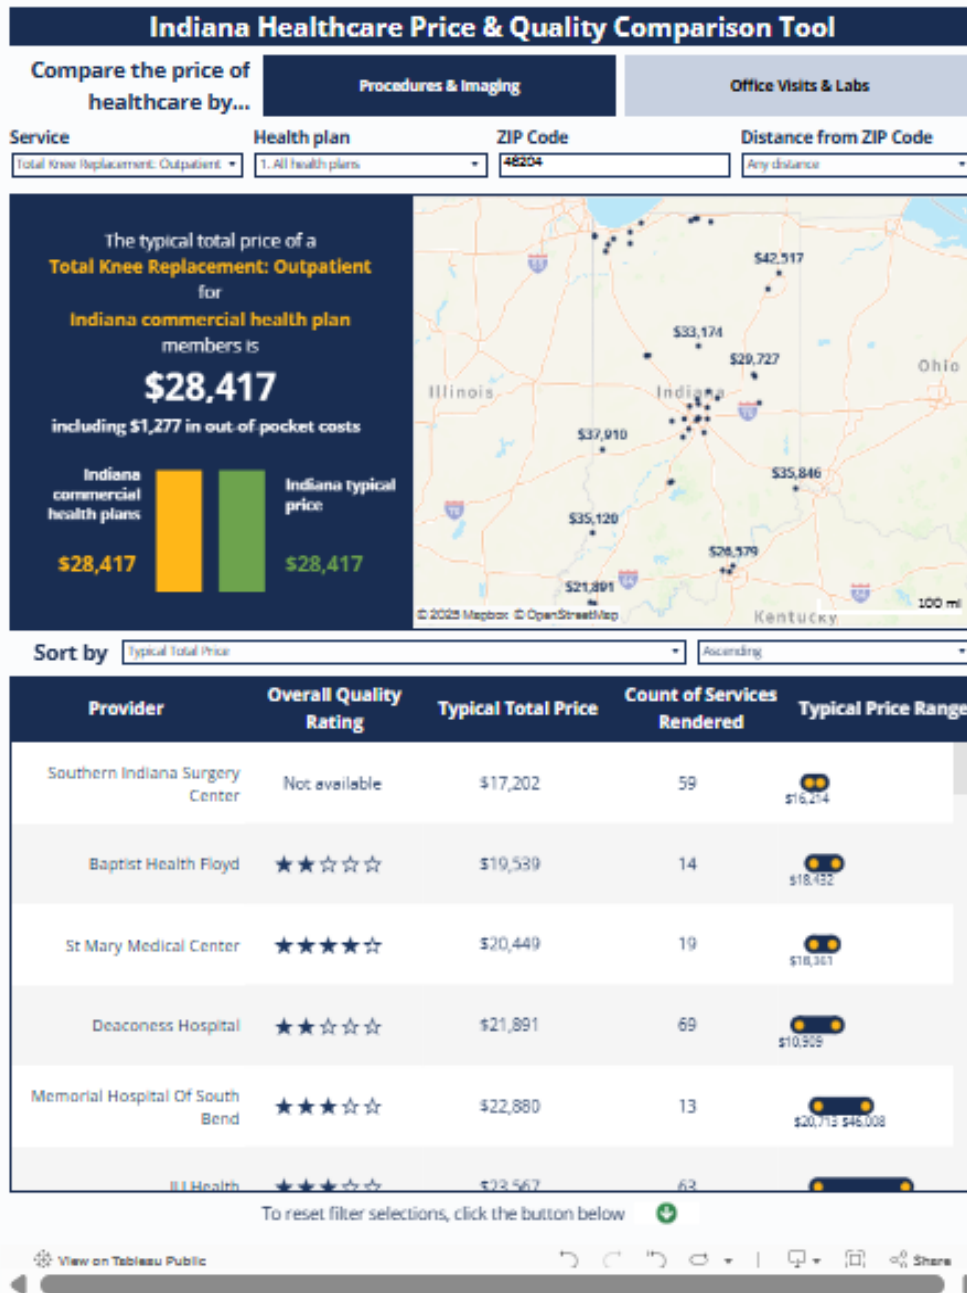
Indiana Healthcare Price & Quality Comparison Tool

Compare the price of healthcare by...

Procedures & Imaging

Office Visits & Labs

Service
Total Knee Replacement: Outpatient

Health plan
1. All health plans

ZIP Code
46204

Distance from ZIP Code
Any distance

The typical total price of a
Total Knee Replacement: Outpatient
for
Indiana commercial health plan
members is
$28,417
including $1,277 in out-of-pocket costs

Indiana commercial health plans
$28,417

Indiana typical price
$28,417

$42,517
$33,174
$29,727
Ohio
Illinois
Indiana
$37,910
$35,846
$35,120
$26,579
$21,891
© 2025 Mapbox © OpenStreetMap
Kentucky
100 mi

Sort by
Typical Total Price
Ascending

| Provider | Overall Quality Rating | Typical Total Price | Count of Services Rendered | Typical Price Range |
|---|---|---|---|---|
| Southern Indiana Surgery Center | Not available | $17,202 | 59 | $16,214 |
| Baptist Health Floyd | ★★☆☆☆ | $19,539 | 14 | $18,432 |
| St Mary Medical Center | ★★★★☆ | $20,449 | 19 | $18,361 |
| Deaconess Hospital | ★★☆☆☆ | $21,891 | 69 | $10,909 |
| Memorial Hospital Of South Bend | ★★★☆☆ | $22,880 | 13 | $20,713 $46,008 |
| IU Health | ★★★☆☆ | $23,567 | 63 | |

To reset filter selections, click the button below

View on Tableau Public
Share